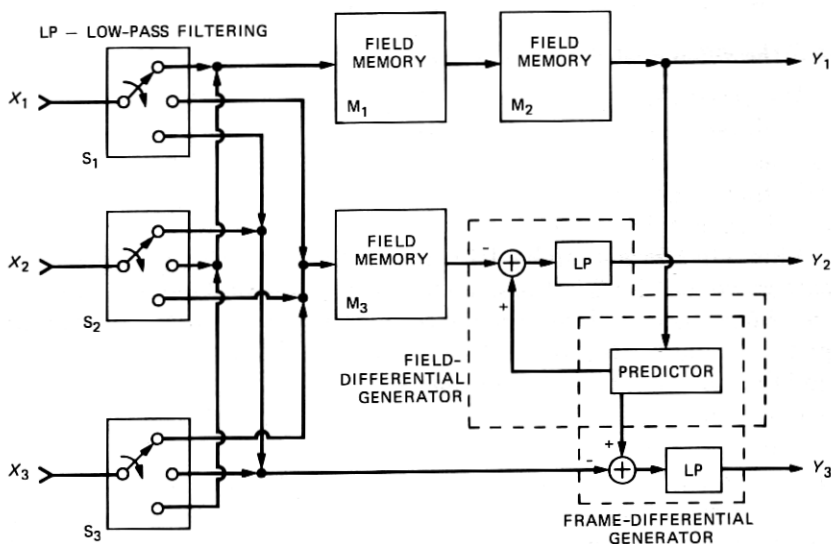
LP – LOW-PASS FILTERING

$X_1$

$S_1$

$X_2$

$S_2$

$X_3$

$S_3$

FIELD MEMORY $M_1$

FIELD MEMORY $M_2$

FIELD MEMORY $M_3$

$Y_1$

$Y_2$

$Y_3$

-

+

LP

FIELD-DIFFERENTIAL GENERATOR

PREDICTOR

+

-

LP

FRAME-DIFFERENTIAL GENERATOR